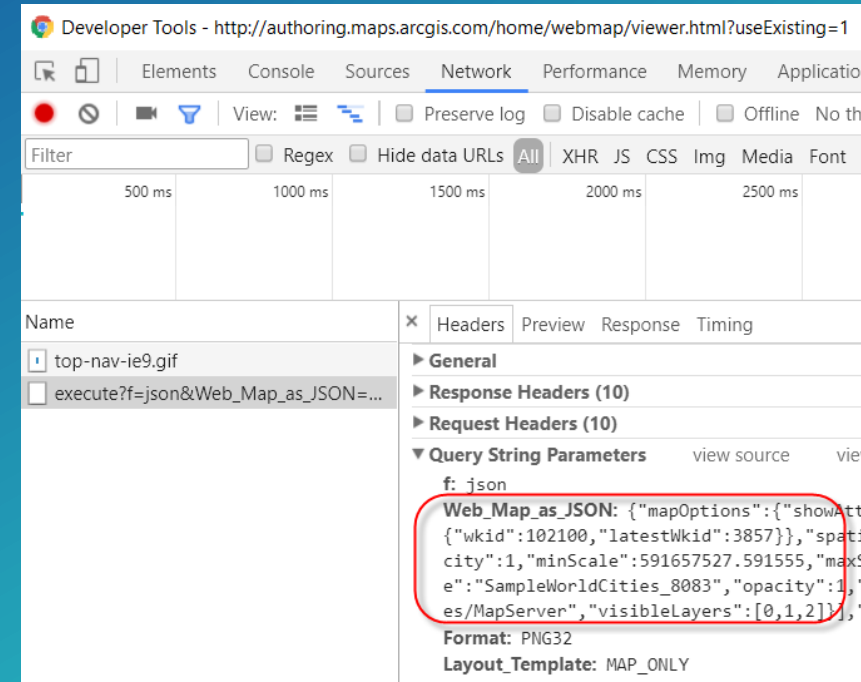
Developer Tools - http://authoring.maps.arcgis.com/home/webmap/viewer.html?useExisting=1

Elements Console Sources Network Performance Memory Applicatio

View: Preserve log Disable cache Offline No th

Filter Regex Hide data URLs All XHR JS CSS Img Media Font

500 ms 1000 ms 1500 ms 2000 ms 2500 ms

Name
top-nav-ie9.gif
execute?f=json&Web_Map_as_JSON=...

× Headers Preview Response Timing

▶ General
▶ Response Headers (10)
▶ Request Headers (10)
▼ Query String Parameters view source vie

f: json
Web_Map_as_JSON: {"mapOptions":{"showAtt
{"wkid":102100,"latestWkid":3857}},"spati
city":1,"minScale":591657527.591555,"max
e":"SampleWorldCities_8083","opacity":1,"
es/MapServer","visibleLayers":[0,1,2]}],"
Format: PNG32
Layout_Template: MAP_ONLY